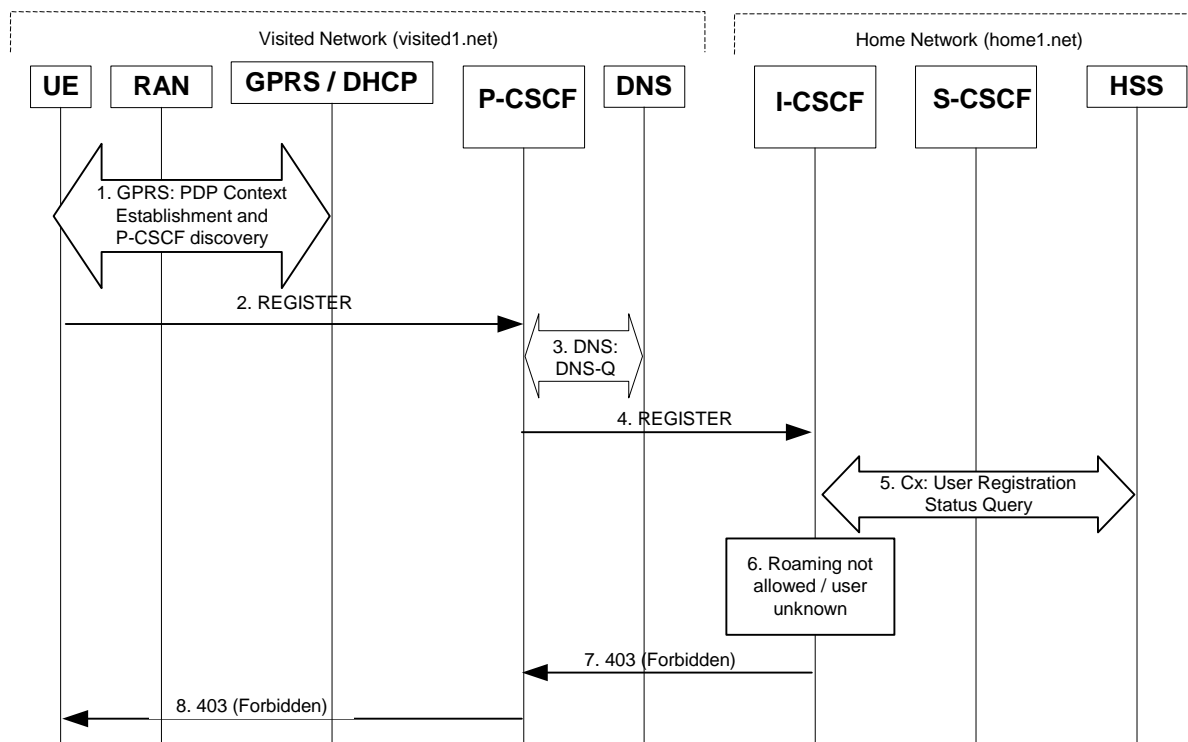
Visited Network (visited1.net)

Home Network (home1.net)

UE

RAN

GPRS / DHCP

P-CSCF

DNS

I-CSCF

S-CSCF

HSS

1. GPRS: PDP Context Establishment and P-CSCF discovery

2. REGISTER

3. DNS: DNS-Q

4. REGISTER

5. Cx: User Registration Status Query

6. Roaming not allowed / user unknown

7. 403 (Forbidden)

8. 403 (Forbidden)